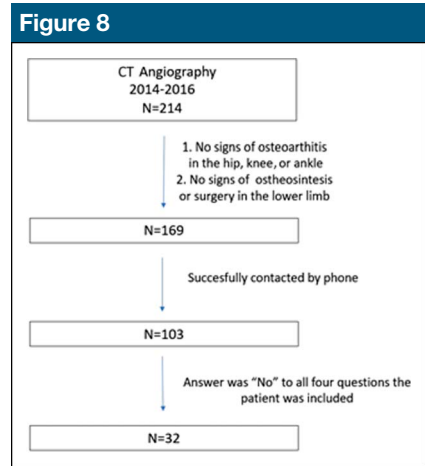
Figure 8

CT Angiography
2014-2016
N=214

1. No signs of osteoarthitis in the hip, knee, or ankle
2. No signs of ostheosintesis or surgery in the lower limb

N=169

Succesfully contacted by phone

N=103

Answer was "No" to all four questions the patient was included

N=32